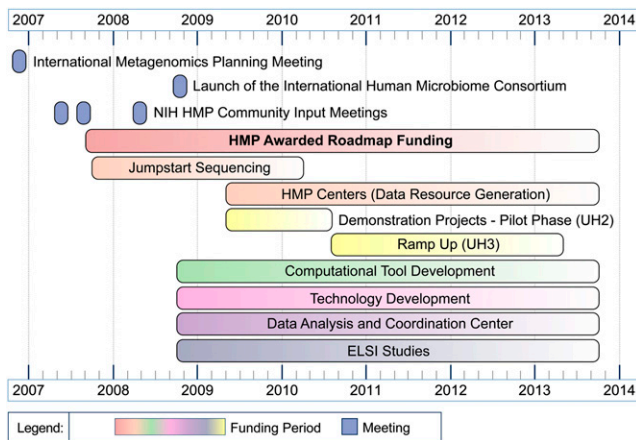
2007 2008 2009 2010 2011 2012 2013 2014

International Metagenomics Planning Meeting

Launch of the International Human Microbiome Consortium

NIH HMP Community Input Meetings

HMP Awarded Roadmap Funding

Jumpstart Sequencing

HMP Centers (Data Resource Generation)

Demonstration Projects - Pilot Phase (UH2)

Ramp Up (UH3)

Computational Tool Development

Technology Development

Data Analysis and Coordination Center

ELSI Studies

2007 2008 2009 2010 2011 2012 2013 2014

Legend: Funding Period Meeting